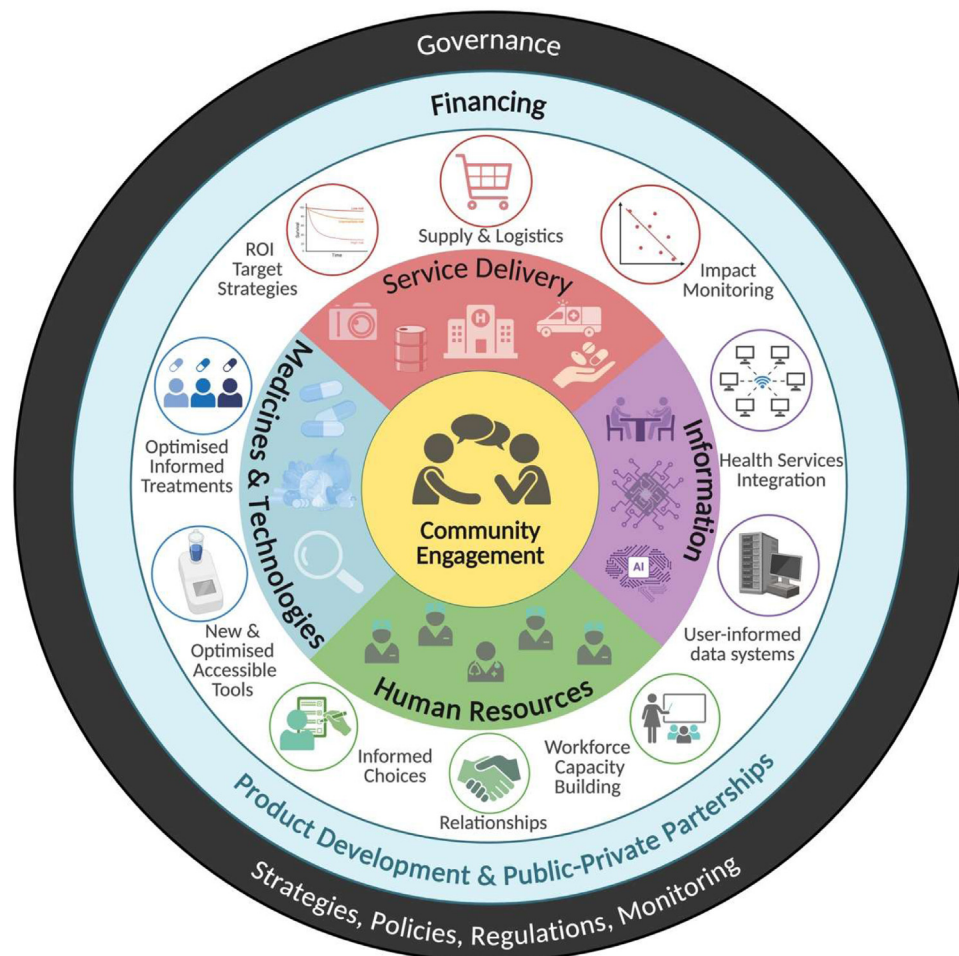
Governance

Financing

Supply & Logistics

ROI Target Strategies

Impact Monitoring

Service Delivery

Medicines & Technologies

Information

Optimised Informed Treatments

Health Services Integration

Community Engagement

AI

New & Optimised Accessible Tools

User-informed data systems

Human Resources

Informed Choices

Workforce Capacity Building

Relationships

Product Development & Public-Private Parterships

Strategies, Policies, Regulations, Monitoring